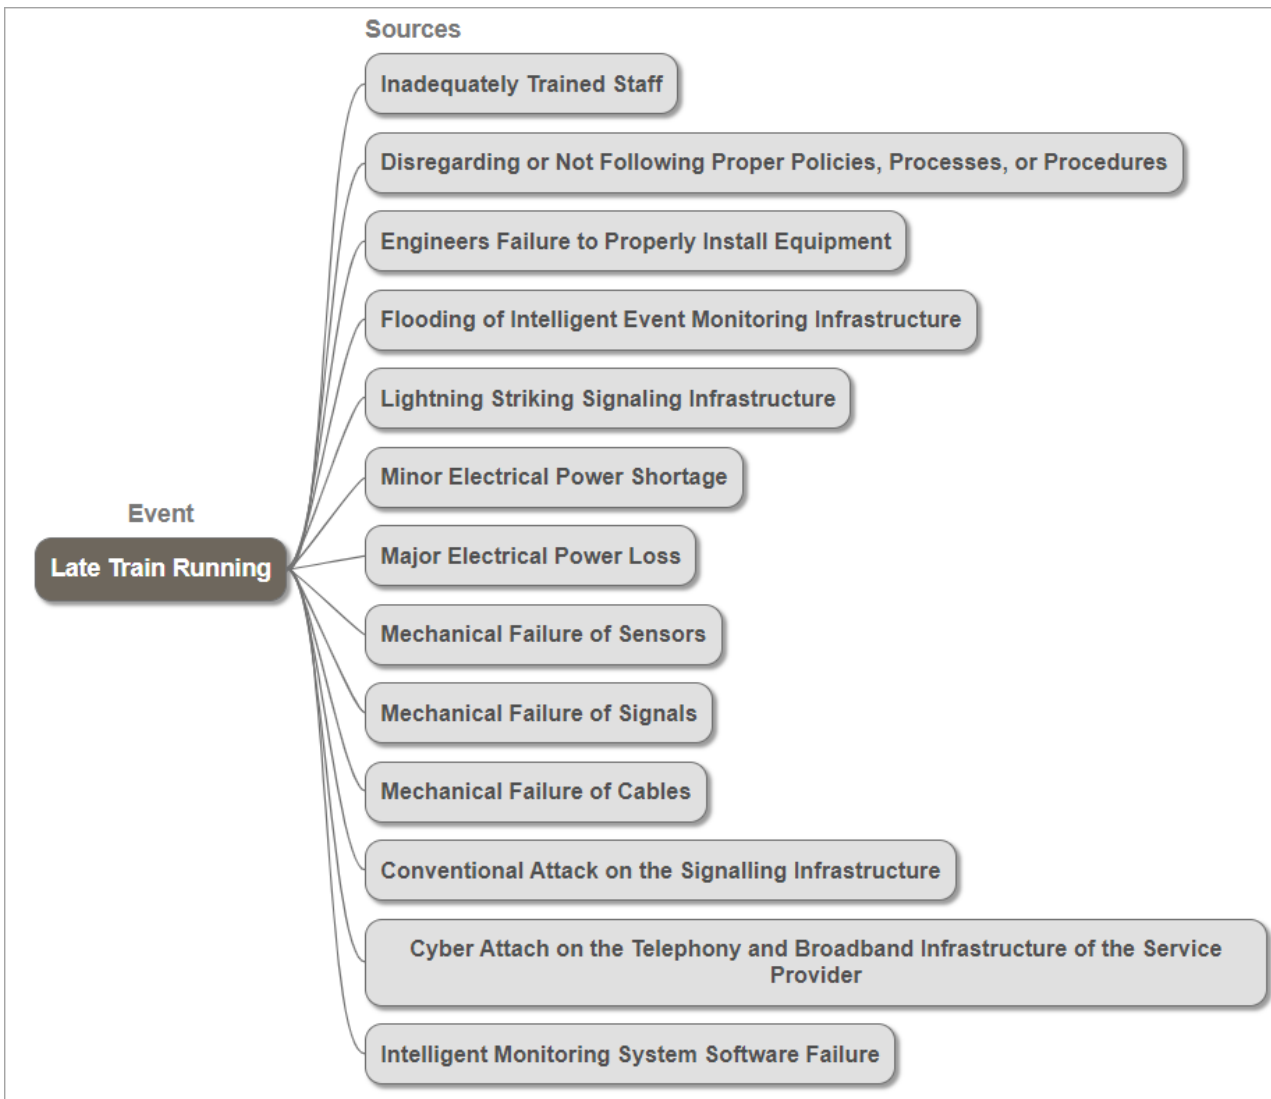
Sources

Inadequately Trained Staff

Disregarding or Not Following Proper Policies, Processes, or Procedures

Engineers Failure to Properly Install Equipment

Flooding of Intelligent Event Monitoring Infrastructure

Lightning Striking Signaling Infrastructure

Minor Electrical Power Shortage

Event

Late Train Running

Major Electrical Power Loss

Mechanical Failure of Sensors

Mechanical Failure of Signals

Mechanical Failure of Cables

Conventional Attack on the Signalling Infrastructure

Cyber Attach on the Telephony and Broadband Infrastructure of the Service Provider

Intelligent Monitoring System Software Failure